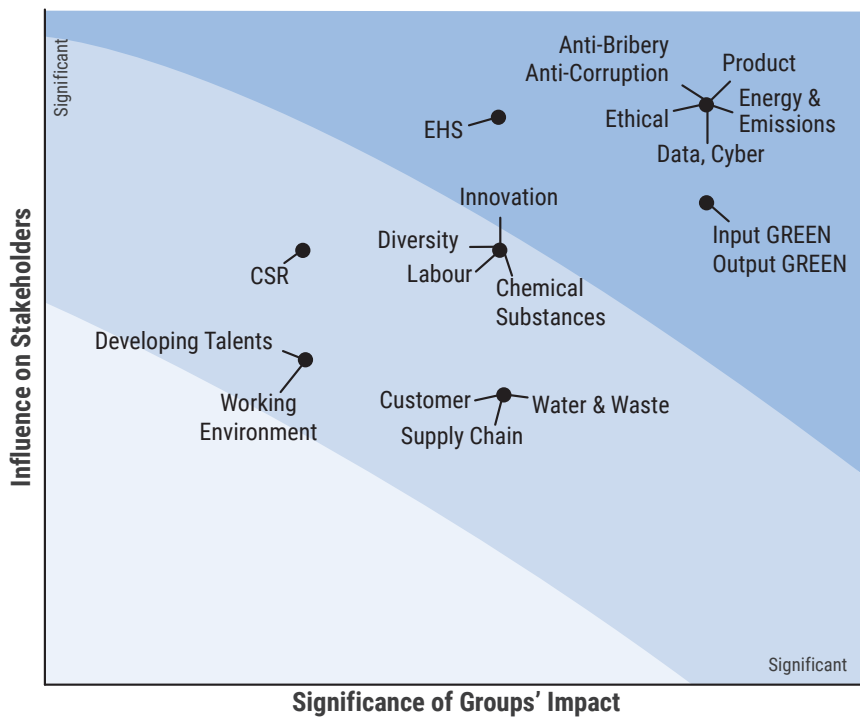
Significant

Anti-Bribery
Anti-Corruption

Product

Energy &
Emissions

Ethical

EHS

Data, Cyber

Innovation

Diversity

Labour

Chemical
Substances

CSR

Input GREEN
Output GREEN

Developing Talents

Working
Environment

Customer

Water & Waste

Supply Chain

Significant

Influence on Stakeholders

Significance of Groups' Impact